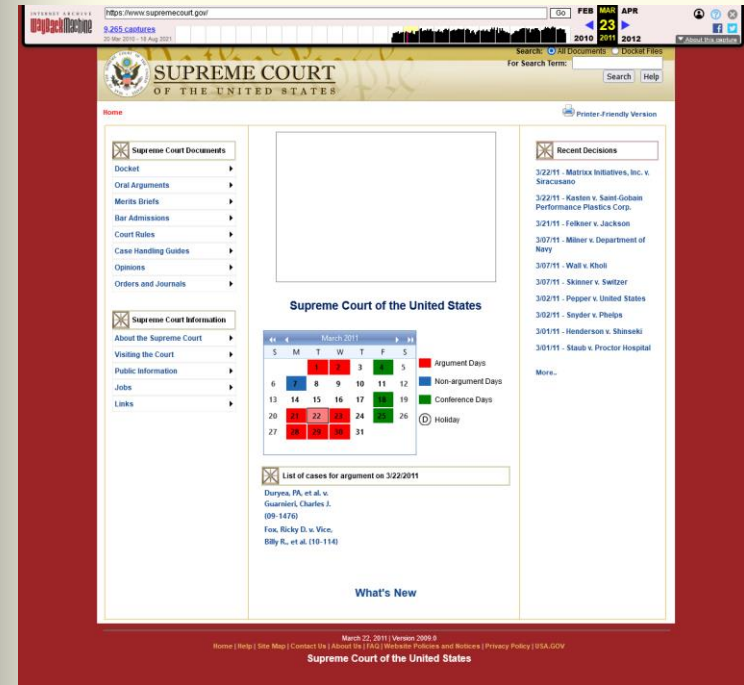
INTERNET ARCHIVE WayBackMachine

https://www.supremecourt.gov/ Go

9,265 captures
20 Mar 2010 - 18 Aug 2021

FEB MAR APR
23
2010 2011 2012

About this capture

SUPREME COURT
OF THE UNITED STATES

Search: All Documents Docket Files
For Search Term:
Search Help

Home

Printer-Friendly Version

Supreme Court Documents
Docket
Oral Arguments
Merits Briefs
Bar Admissions
Court Rules
Case Handling Guides
Opinions
Orders and Journals

Supreme Court Information
About the Supreme Court
Visiting the Court
Public Information
Jobs
Links

Supreme Court of the United States

March 2011

| S | M | T | W | T | F | S |
|---|---|---|---|---|---|---|
| | | 1 | 2 | 3 | 4 | 5 |
| 6 | 7 | 8 | 9 | 10 | 11 | 12 |
| 13 | 14 | 15 | 16 | 17 | 18 | 19 |
| 20 | 21 | 22 | 23 | 24 | 25 | 26 |
| 27 | 28 | 29 | 30 | 31 | | |

Argument Days
Non-argument Days
Conference Days
D Holiday

List of cases for argument on 3/22/2011

Duryea, PA, et al. v. Guarnieri, Charles J. (09-1476)
Fox, Ricky D. v. Vice, Billy R., et al. (10-114)

What's New

Recent Decisions
3/22/11 - Matrixx Initiatives, Inc. v. Siracusano
3/22/11 - Kasten v. Saint-Gobain Performance Plastics Corp.
3/21/11 - Felkner v. Jackson
3/07/11 - Milner v. Department of Navy
3/07/11 - Wall v. Kholi
3/07/11 - Skinner v. Switzer
3/02/11 - Pepper v. United States
3/02/11 - Snyder v. Phelps
3/01/11 - Henderson v. Shinseki
3/01/11 - Staub v. Proctor Hospital
More..

March 22, 2011 | Version 2009.0
Home | Help | Site Map | Contact Us | About Us | FAQ | Website Policies and Notices | Privacy Policy | USA.GOV
Supreme Court of the United States